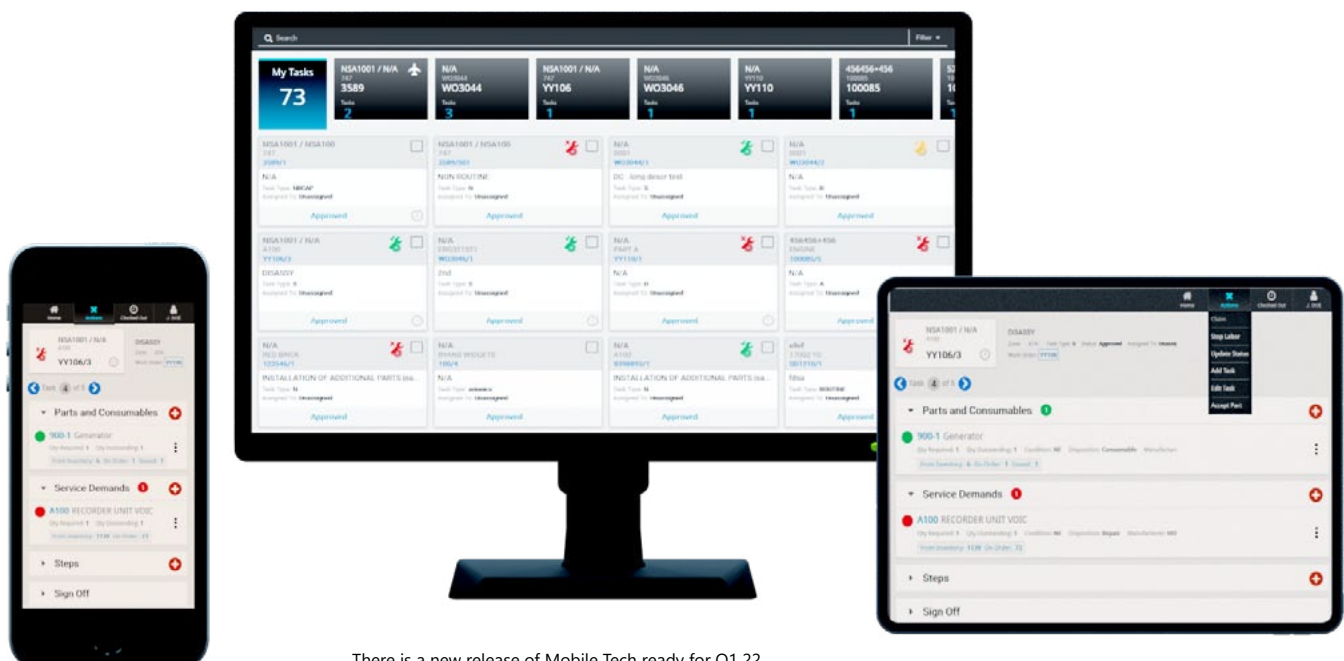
Search

Filter

My Tasks
73

NSA1001 / N/A
747
3589
Tasks
2

N/A
WO3044
WO3044
Tasks
3

NSA1001 / N/A
747
YY106
Tasks
1

N/A
WO3046
WO3046
Tasks
1

N/A
YY110
YY110
Tasks
1

456456+456
100085
100085
Tasks
1

NSA1001 / NSA100
747
3589/1
N/A
Task Type: NRCAP
Assigned To: Unassigned
Approved

NSA1001 / NSA100
747
3589/301
NON ROUTINE
Task Type: N
Assigned To: Unassigned
Approved

N/A
3001
WO3044/1
DC - long descr test
Task Type: S
Assigned To: Unassigned
Approved

N/A
3001
WO3044/2
N/A
Task Type: R
Assigned To: Unassigned
Approved

NSA1001 / N/A
A100
YY106/3
DISASSY
Task Type: R
Assigned To: Unassigned
Approved

N/A
ERG571571
WO3046/1
2nd
Task Type: R
Assigned To: Unassigned
Approved

N/A
PART A
YY110/1
N/A
Task Type: R
Assigned To: Unassigned
Approved

456456+456
ENGINE
100085/1
N/A
Task Type: A
Assigned To: Unassigned
Approved

N/A
RED BRICK
123546/1
INSTALLATION OF ADDITIONAL PARTS (ea...
Task Type: N
Assigned To: Unassigned
Approved

N/A
BRAND WIDGETS
100/4
N/A
Task Type: asbestos
Assigned To: Unassigned
Approved

N/A
A100
8398892/1
INSTALLATION OF ADDITIONAL PARTS (ea...
Task Type: N
Assigned To: Unassigned
Approved

adsf
17002 1G
0013110/1
fdsa
Task Type: ROUTINE
Assigned To: Unassigned
Approved

Home
Actions
Clocked Out
J. Drill

NSA1001 / N/A
A100
YY106/3

DISASSY
Zone
Work Order: YY106

Task 4 of 5

Parts and Consumables
900-1 Generator
Qty Required: 1 Qty Outstanding: 1
From Inventory: 6 On Order: 1 Issued: 1

Service Demands
A100 RECORDER UNIT VOIC
Qty Required: 1 Qty Outstanding: 1
From Inventory: 1138 On Order: 11

Steps

Sign Off

Home
Actions
Clocked Out
J. Drill

Claim
Stop Labor
Update Status
Add Task
Edit Task
Accept Part

NSA1001 / N/A
A100
YY106/3

DISASSY
Zone Task Type: R Status: Approved Assigned To: Unassigned
Work Order: YY106

Task 4 of 5

Parts and Consumables 1
900-1 Generator
Qty Required: 1 Qty Outstanding: 1 Condition: Disposition: Consumable Manufacturer:
From Inventory: 6 On Order: 1 Issued: 1

Service Demands 1
A100 RECORDER UNIT VOIC
Qty Required: 1 Qty Outstanding: 1 Condition: Disposition: Repair Manufacturer:
From Inventory: 1138 On Order: 11

Steps

Sign Off

There is a new release of Mobile Tech ready for Q1 22